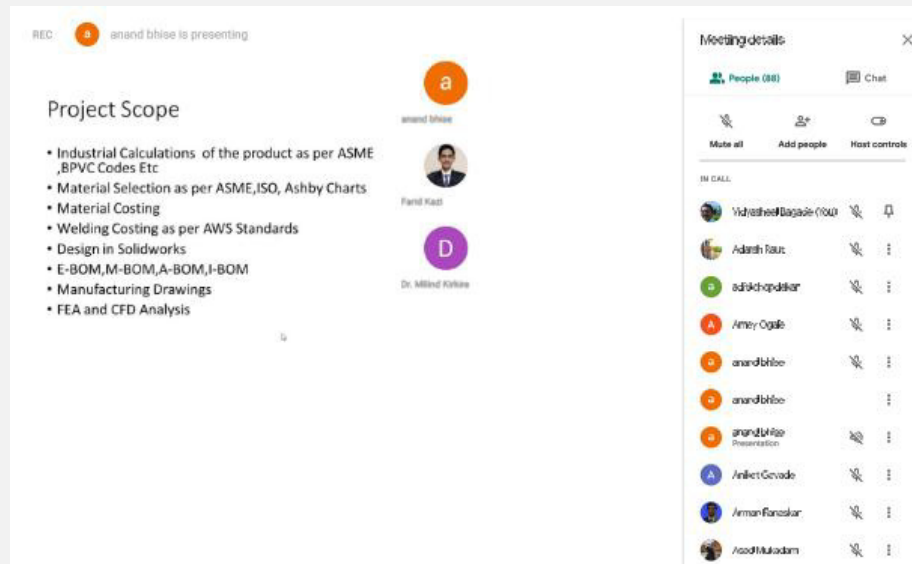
REC a anand bhise is presenting

Project Scope

• Industrial Calculations of the product as per ASME ,BPVC Codes Etc
• Material Selection as per ASME,ISO, Ashby Charts
• Material Costing
• Welding Costing as per AWS Standards
• Design in Solidworks
• E-BOM,M-BOM,A-BOM,I-BOM
• Manufacturing Drawings
• FEA and CFD Analysis

a
anand bhise

Farid Kazi

D
Dr. Milind Kirkire

Meeting details

People (88) Chat

Mute all Add people Host controls

IN CALL

Vidyasheel Bagade (You)
Adarsh Raut
a adishchopdekar
A Amey Ogale
a anandbhise
a anandbhise
a anandbhise Presentation
A Aniket Gevade
Arman Faraskar
Asad Mukadam